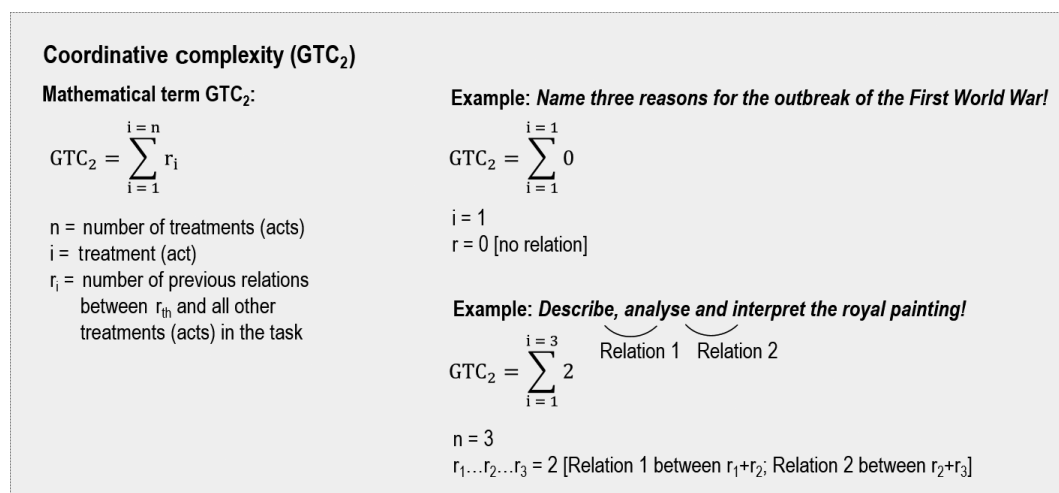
Coordinative complexity ($GTC_2$)

Mathematical term $GTC_2$:

$GTC_2 = \sum_{i=1}^{i=n} r_i$

n = number of treatments (acts)
i = treatment (act)
$r_i$ = number of previous relations between $r_{th}$ and all other treatments (acts) in the task

Example: *Name three reasons for the outbreak of the First World War!*

$GTC_2 = \sum_{i=1}^{i=1} 0$

i = 1
r = 0 [no relation]

Example: *Describe, analyse and interpret the royal painting!*

Relation 1 Relation 2

$GTC_2 = \sum_{i=1}^{i=3} 2$

n = 3
$r_1 \ldots r_2 \ldots r_3$ = 2 [Relation 1 between $r_1+r_2$; Relation 2 between $r_2+r_3$]